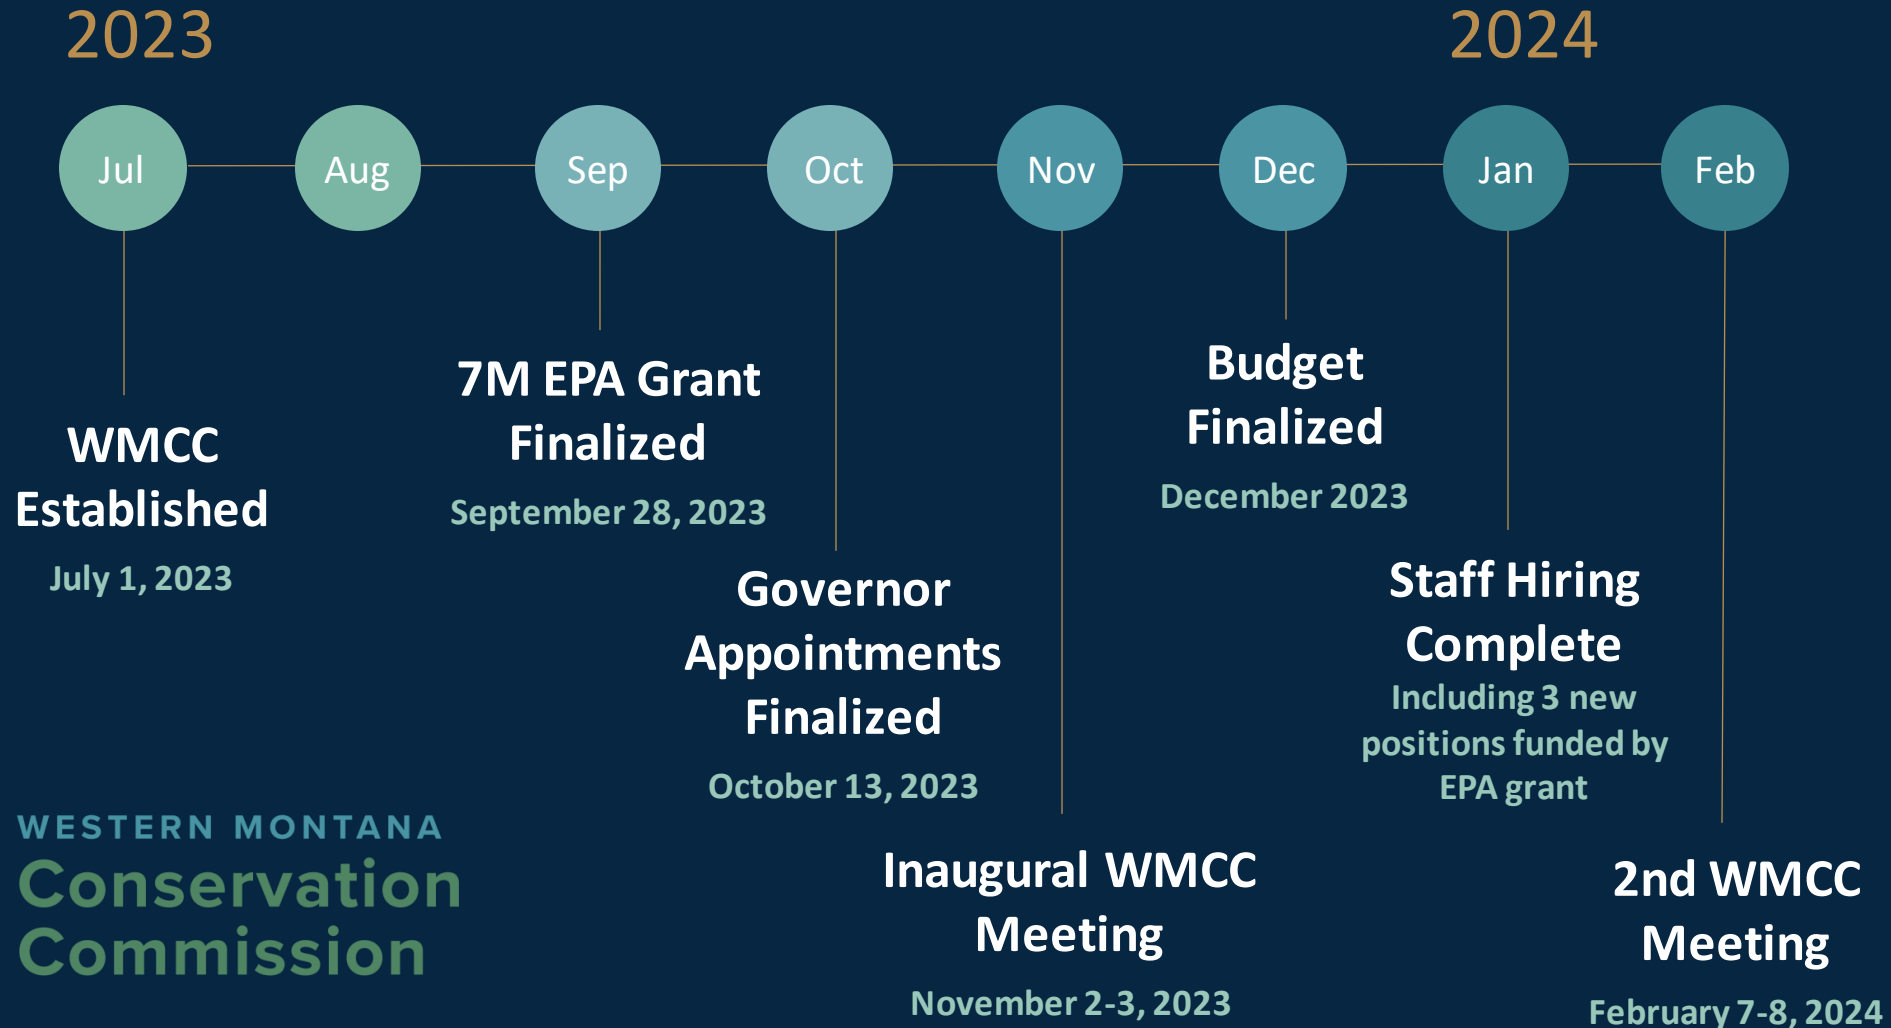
2023

2024

Jul

Aug

Sep

Oct

Nov

Dec

Jan

Feb

WMCC Established

July 1, 2023

7M EPA Grant Finalized

September 28, 2023

Governor Appointments Finalized

October 13, 2023

Inaugural WMCC Meeting

November 2-3, 2023

Budget Finalized

December 2023

Staff Hiring Complete

Including 3 new positions funded by EPA grant

2nd WMCC Meeting

February 7-8, 2024

WESTERN MONTANA
Conservation
Commission